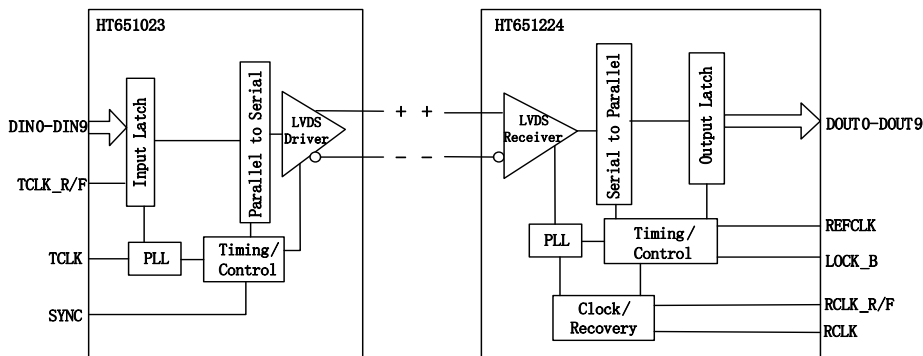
HT651023

DIN0-DIN9

TCLK_R/F

TCLK

SYNC

Input Latch

Parallel to Serial

LVDS Driver

PLL

Timing/ Control

+ +

- -

HT651224

LVDS Receiver

Serial to Parallel

Output Latch

DOUT0-DOUT9

PLL

Timing/ Control

REFCLK

LOCK_B

Clock/ Recovery

RCLK_R/F

RCLK